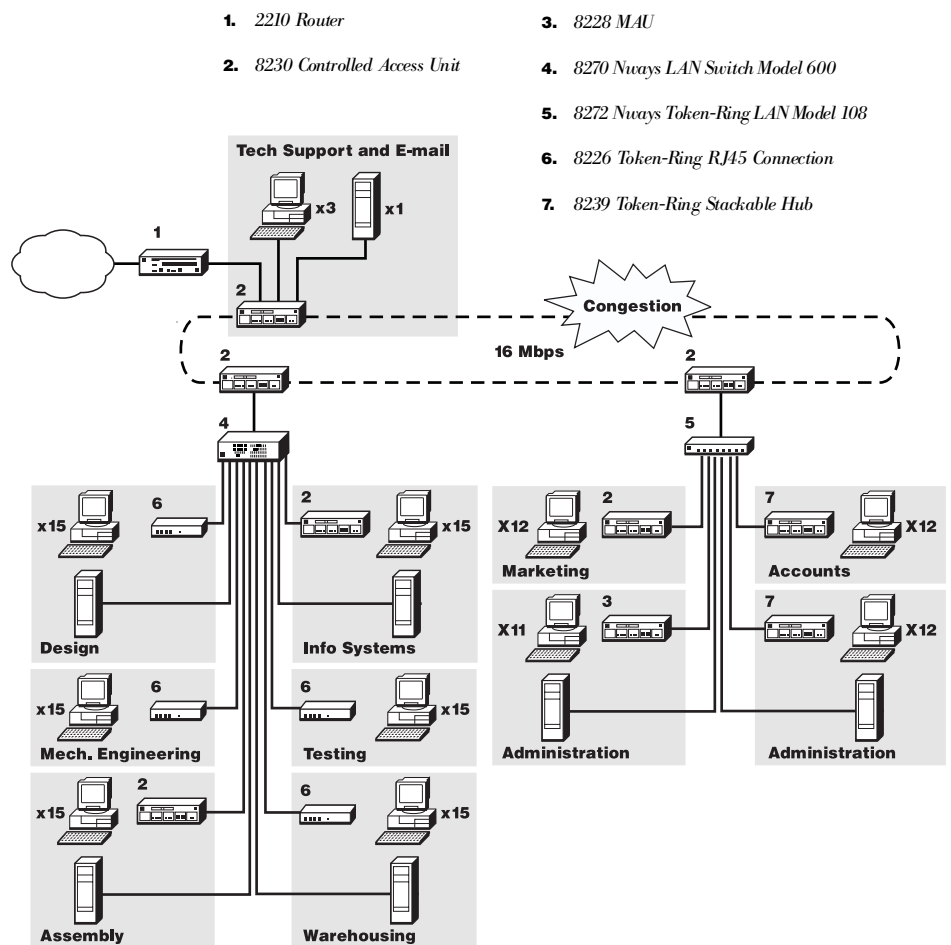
1. *2210 Router*

2. *8230 Controlled Access Unit*

3. *8228 MAU*

4. *8270 Nways LAN Switch Model 600*

5. *8272 Nways Token-Ring LAN Model 108*

6. *8226 Token-Ring RJ45 Connection*

7. *8239 Token-Ring Stackable Hub*

Tech Support and E-mail

x3

x1

1

2

Congestion

2

16 Mbps

2

4

5

x15

6

2

x15

X12

2

7

X12

Marketing

Accounts

3

7

X11

X12

Design

Info Systems

6

6

x15

x15

Mech. Engineering

Testing

Administration

Administration

2

6

x15

x15

Assembly

Warehousing